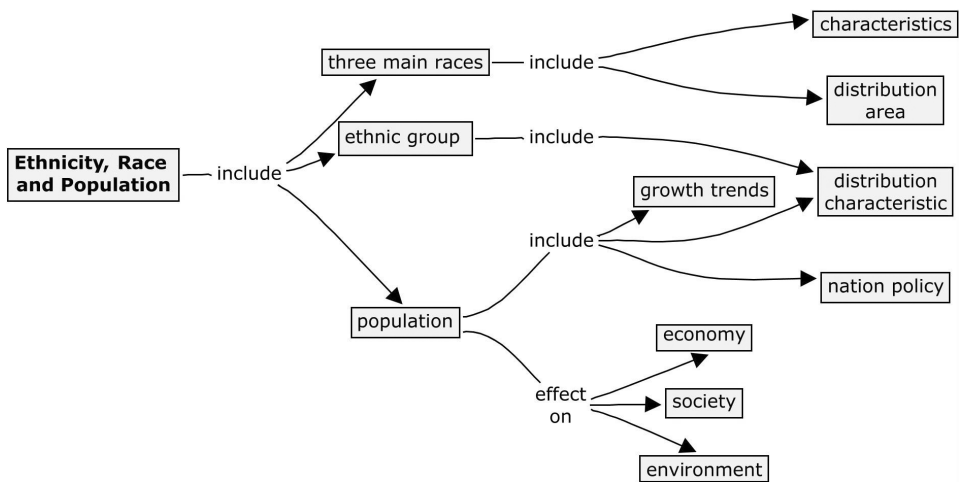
Ethnicity, Race and Population

include

three main races

include

characteristics

distribution area

ethnic group

include

distribution characteristic

growth trends

population

include

nation policy

effect on

economy

society

environment